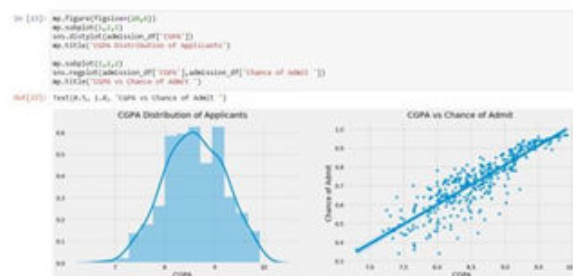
In [22]: mp.figure(figsize=(20,6))
mp.subplot(1,2,1)
sns.distplot(admission_df['CGPA'])
mp.title('CGPA Distribution of Applicants')

mp.subplot(1,2,2)
sns.regplot(admission_df['CGPA'],admission_df['Chance of Admit '])
mp.title('CGPA vs Chance of Admit ')

Out[22]: Text(0.5, 1.0, 'CGPA vs Chance of Admit ')

CGPA Distribution of Applicants

0.6
0.5
0.4
0.3
0.2
0.1
0.0
7
8
9
10
CGPA

CGPA vs Chance of Admit

1.0
0.9
0.8
0.7
0.6
0.5
0.4
0.3
Chance of Admit
7.0
7.5
8.0
8.5
9.0
9.5
10
CGPA